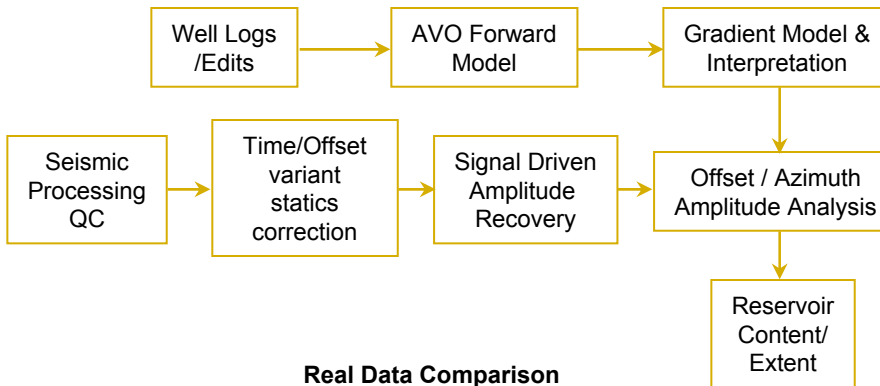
Well Logs /Edits

AVO Forward Model

Gradient Model & Interpretation

Seismic Processing QC

Time/Offset variant statics correction

Signal Driven Amplitude Recovery

Offset / Azimuth Amplitude Analysis

Reservoir Content/ Extent

Real Data Comparison